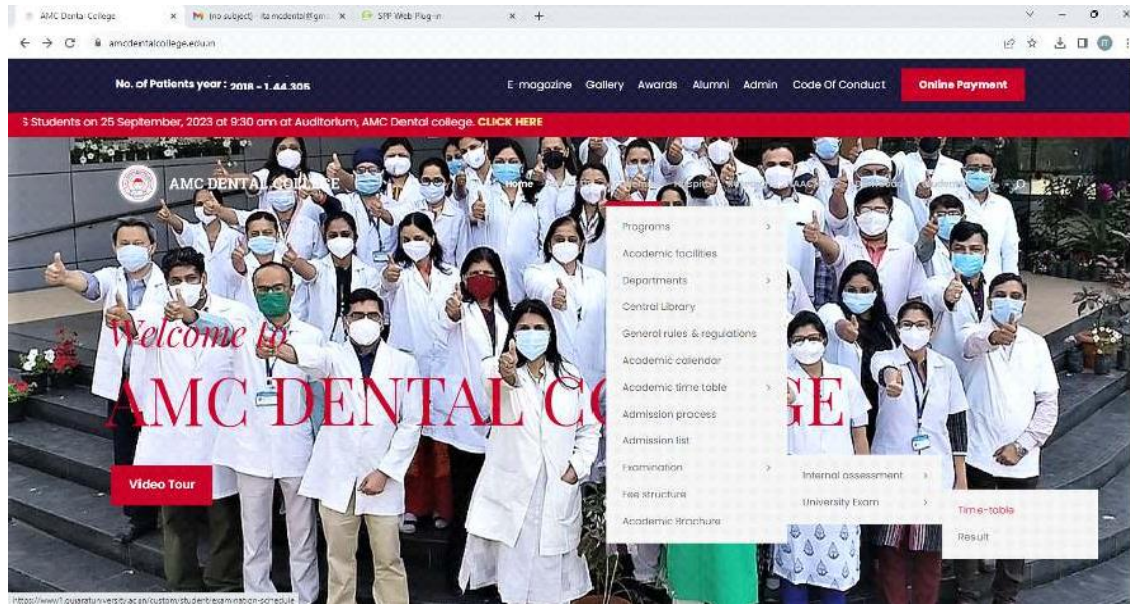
AMC Dental College × (no subject) - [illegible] × SFP Web Plug-in × +

amcdentalcollege.edu.in

No. of Patients year : 2018 - 1,44,305

E-magazine Gallery Awards Alumni Admin Code Of Conduct Online Payment

S Students on 25 September, 2023 at 9:30 am at Auditorium, AMC Dental college. CLICK HERE

AMC DENTAL COLLEGE

Home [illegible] Hospital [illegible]

Programs
Academic facilities
Departments
Central Library
General rules & regulations
Academic calendar
Academic time table
Admission process
Admission list
Examination
Fee structure
Academic Brochure

Internal assessment
University Exam

Time-table
Result

Welcome to
AMC DENTAL CO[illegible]GE

Video Tour

https://www1.gujaratuniversity.ac.in/custom/student/examination-schedule